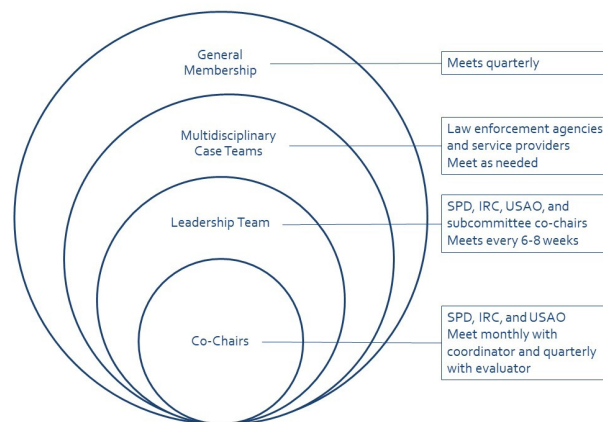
General Membership

Meets quarterly

Multidisciplinary Case Teams

Law enforcement agencies and service providers
Meet as needed

Leadership Team

SPD, IRC, USAO, and subcommittee co-chairs
Meets every 6-8 weeks

Co-Chairs

SPD, IRC, and USAO
Meet monthly with coordinator and quarterly with evaluator